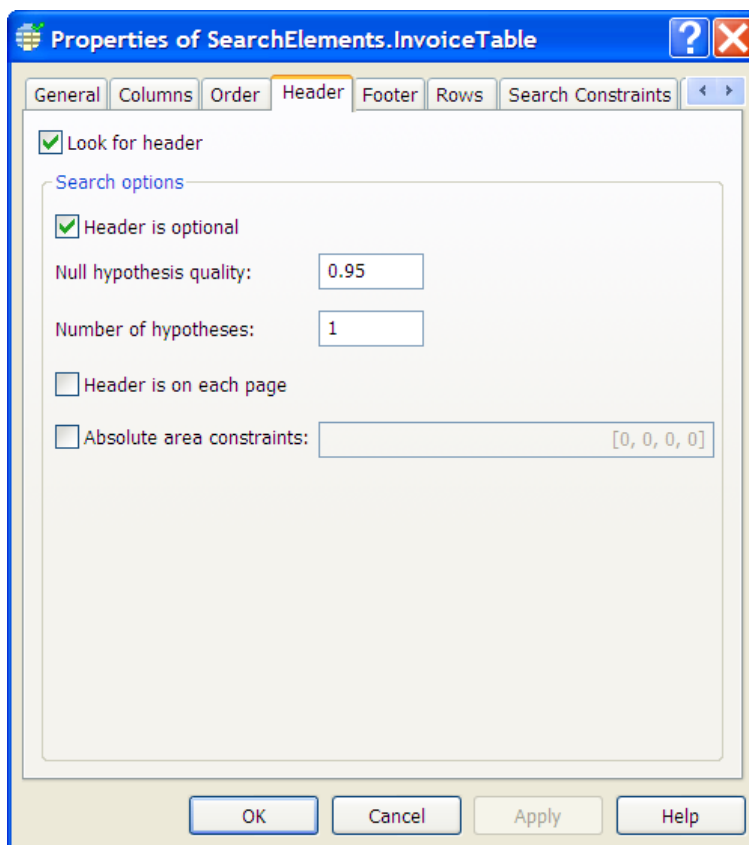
Properties of SearchElements.InvoiceTable

General | Columns | Order | Header | Footer | Rows | Search Constraints

Look for header

Search options

Header is optional

Null hypothesis quality: 0.95

Number of hypotheses: 1

Header is on each page

Absolute area constraints: [0, 0, 0, 0]

OK | Cancel | Apply | Help